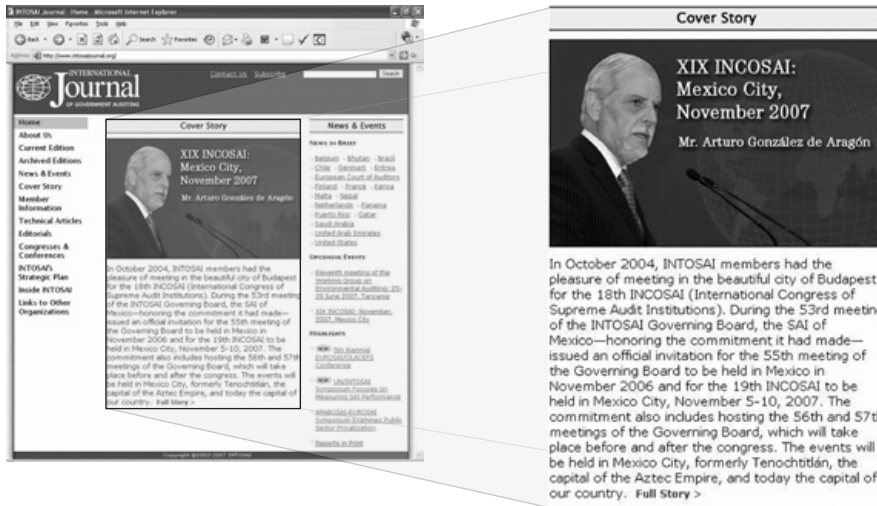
INTOSAI Journal: Home - Microsoft Internet Explorer

File Edit View Favorites Tools Help

Back Search Favorites

Address http://www.intosaijournal.org/

INTERNATIONAL Journal OF GOVERNMENT AUDITING

Contact Us Subscribe Search

Home
About Us
Current Edition
Archived Editions
News & Events
Cover Story
Member Information
Technical Articles
Editorials
Congresses & Conferences
INTOSAI's Strategic Plan
Inside INTOSAI
Links to Other Organizations

Cover Story

XIX INCOSAI: Mexico City, November 2007

Mr. Arturo González de Aragón

In October 2004, INTOSAI members had the pleasure of meeting in the beautiful city of Budapest for the 18th INCOSAI (International Congress of Supreme Audit Institutions). During the 53rd meeting of the INTOSAI Governing Board, the SAI of Mexico—honoring the commitment it had made—issued an official invitation for the 55th meeting of the Governing Board to be held in Mexico in November 2006 and for the 19th INCOSAI to be held in Mexico City, November 5-10, 2007. The commitment also includes hosting the 56th and 57th meetings of the Governing Board, which will take place before and after the congress. The events will be held in Mexico City, formerly Tenochtitlán, the capital of the Aztec Empire, and today the capital of our country. Full Story >

News & Events

NEWS IN BRIEF

- Belgium - Bhutan - Brazil - Chile - Denmark - Eritrea - European Court of Auditors - Finland - France - Kenya - Malta - Nepal - Netherlands - Panama - Puerto Rico - Qatar - Saudi Arabia - United Arab Emirates - United States

UPCOMING EVENTS

- Eleventh meeting of the Working Group on Environmental Auditing, 25-29 June 2007, Tanzania
- XIX INCOSAI: November, 2007, Mexico City

HIGHLIGHTS

NEW 5th Biennial EUROSAI/OLACEFS Conference

NEW UN/INTOSAI Symposium Focuses on Measuring SAI Performance

ARABOSAI-EUROSAI Symposium Examines Public Sector Privatization

- Reports in Print

Copyright ©2003-2007 INTOSAI

Cover Story

XIX INCOSAI: Mexico City, November 2007

Mr. Arturo González de Aragón

In October 2004, INTOSAI members had the pleasure of meeting in the beautiful city of Budapest for the 18th INCOSAI (International Congress of Supreme Audit Institutions). During the 53rd meeting of the INTOSAI Governing Board, the SAI of Mexico—honoring the commitment it had made—issued an official invitation for the 55th meeting of the Governing Board to be held in Mexico in November 2006 and for the 19th INCOSAI to be held in Mexico City, November 5-10, 2007. The commitment also includes hosting the 56th and 57th meetings of the Governing Board, which will take place before and after the congress. The events will be held in Mexico City, formerly Tenochtitlán, the capital of the Aztec Empire, and today the capital of our country. Full Story >